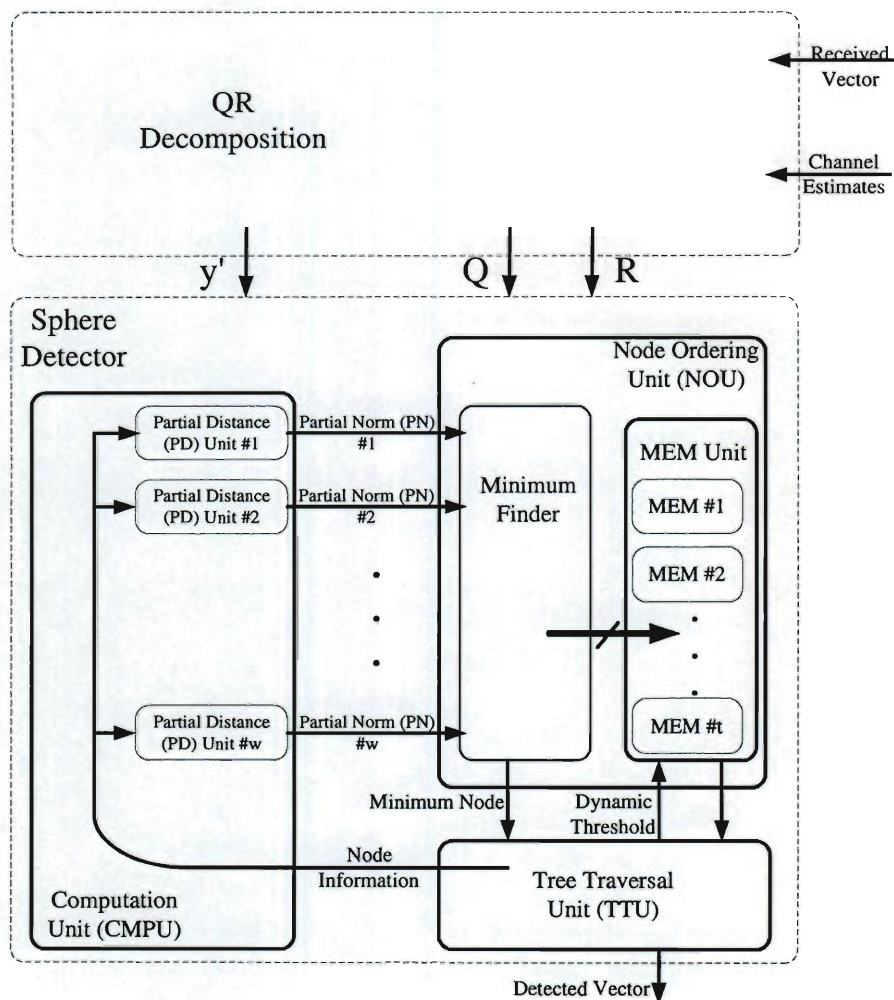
QR Decomposition

Received Vector

Channel Estimates

y'

Q

R

Sphere Detector

Node Ordering Unit (NOU)

Partial Distance (PD) Unit #1

Partial Norm (PN) #1

Partial Distance (PD) Unit #2

Partial Norm (PN) #2

Minimum Finder

MEM Unit

MEM #1

MEM #2

Partial Distance (PD) Unit #w

Partial Norm (PN) #w

MEM #t

Minimum Node

Dynamic Threshold

Node Information

Computation Unit (CMPU)

Tree Traversal Unit (TTU)

Detected Vector